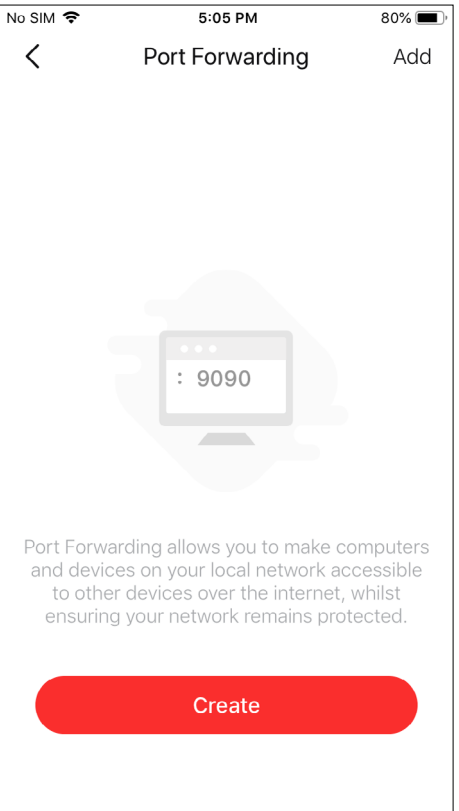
No SIM
5:05 PM
80%

Port Forwarding
Add

: 9090

Port Forwarding allows you to make computers and devices on your local network accessible to other devices over the internet, whilst ensuring your network remains protected.

Create